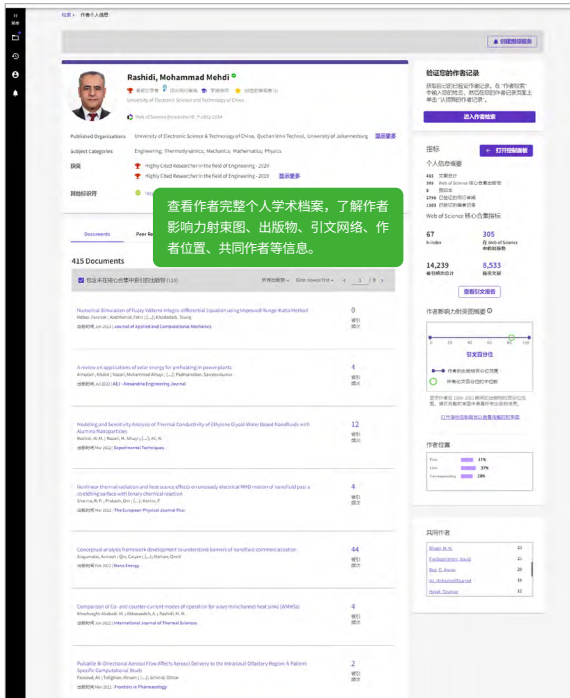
检索 > 作者个人信息

创建跟踪服务

Rashidi, Mohammad Mehdi

University of Electronic Science and Technology of China

Web of Science ResearcherID: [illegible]

Published Organizations: University of Electronic Science & Technology of China, Quchan Univ Technol, University of Johannesburg 显示更多

Subject Categories: Engineering; Thermodynamics; Mechanics; Mathematics; Physics

获奖: Highly Cited Researcher in the field of Engineering - 2020
Highly Cited Researcher in the field of Engineering - 2019

其他标识符

查看作者完整个人学术档案，了解作者影响力射束图、出版物、引文网络、作者位置、共同作者等信息。

Documents Peer Review

415 Documents

包含未在核心合集中的出版物 (115)

Date: newest first 1 / 9

Numerical Simulation of Fuzzy Volterra Integro-differential Equation using Improved Runge-Kutta Method
Journal of Applied and Computational Mechanics
0 被引频次

A review on applications of solar energy for preheating in power plants
AEJ - Alexandria Engineering Journal
4 被引频次

Modeling and Simulation of Thermal Conductivity of Ethylene Glycol-Water Based Nanofluids with Alumina Nanoparticles
Experimental Techniques
12 被引频次

Nonlinear thermal radiation and heat source effects on nanofluid flow past a stretching surface with binary chemical reaction
The European Physical Journal Plus
4 被引频次

Conceptual analysis framework development to understand barriers of nanofluid commercialization
Nano Energy
44 被引频次

Comparison of Co- and counter-current modes of operation for wavy minichannel heat sinks (WMHSs)
International Journal of Thermal Sciences
4 被引频次

Pulsatile Bi-Directional Aerosol Flow Affects Aerosol Delivery to the Intranasal Olfactory Region: A Patient-Specific Computational Study
Frontiers in Pharmacology
2 被引频次

验证您的作者记录
进入作者检索

指标
打开控制面板
个人信息概要
Web of Science 核心合集指标
67 H-Index
305 在 Web of Science 中的出版物
14,239 被引频次总计
8,533 施引文献
查看引文报告

作者影响力射束图概要
引文百分位

作者位置
First 31%
Last 37%
Corresponding 29%

共同作者